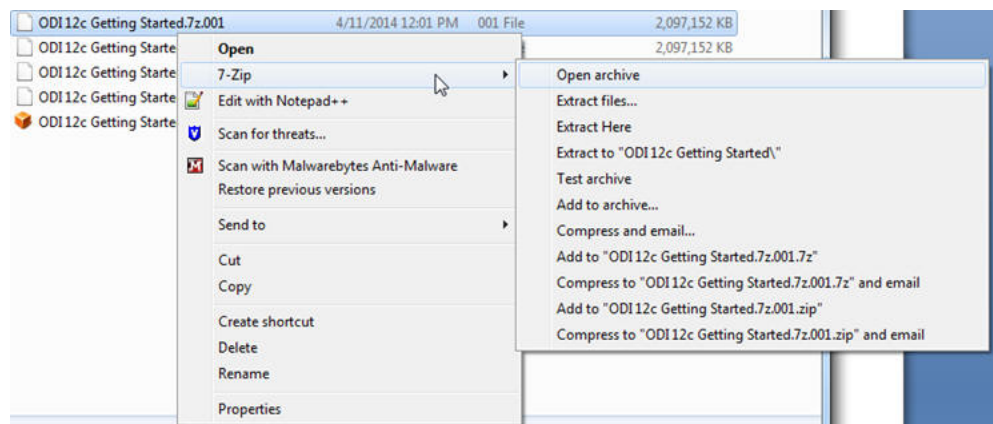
ODI 12c Getting Started.7z.001 4/11/2014 12:01 PM 001 File 2,097,152 KB
ODI 12c Getting Starte 2,097,152 KB
ODI 12c Getting Starte
ODI 12c Getting Starte
ODI 12c Getting Starte

Open
7-Zip
Edit with Notepad++
Scan for threats...
Scan with Malwarebytes Anti-Malware
Restore previous versions
Send to
Cut
Copy
Create shortcut
Delete
Rename
Properties

Open archive
Extract files...
Extract Here
Extract to "ODI 12c Getting Started\"
Test archive
Add to archive...
Compress and email...
Add to "ODI 12c Getting Started.7z.001.7z"
Compress to "ODI 12c Getting Started.7z.001.7z" and email
Add to "ODI 12c Getting Started.7z.001.zip"
Compress to "ODI 12c Getting Started.7z.001.zip" and email